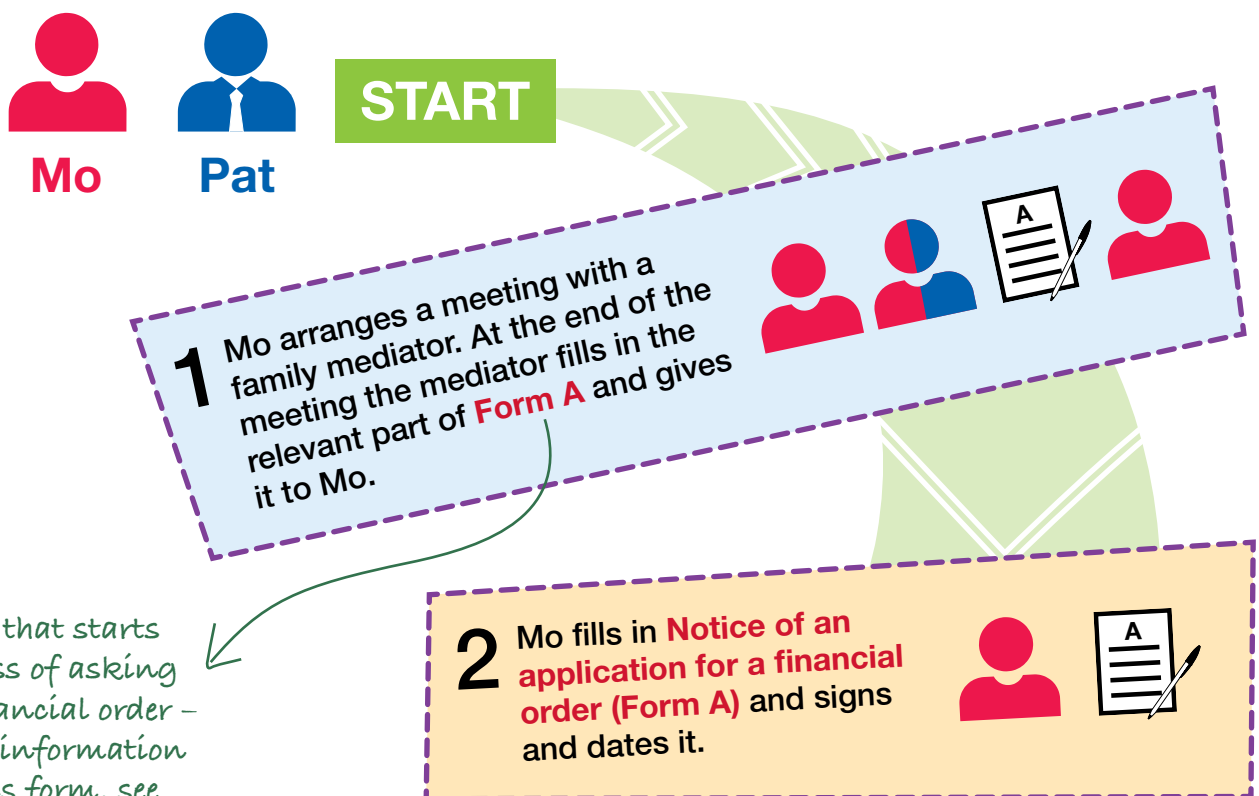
Mo

Pat

START

1 Mo arranges a meeting with a family mediator. At the end of the meeting the mediator fills in the relevant part of Form A and gives it to Mo.

A

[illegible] that starts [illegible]ss of asking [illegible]ancial order – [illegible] information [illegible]s form, see

2 Mo fills in Notice of an application for a financial order (Form A) and signs and dates it.

A